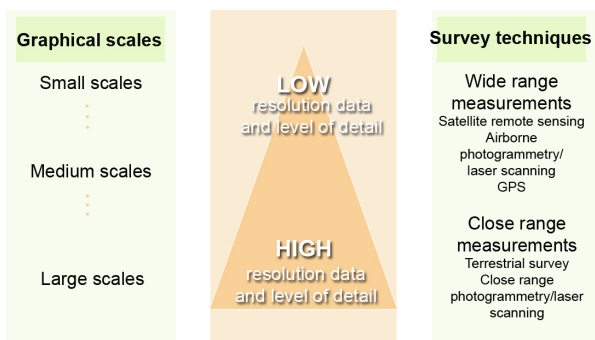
Graphical scales

Small scales

Medium scales

Large scales

LOW
resolution data and level of detail

HIGH
resolution data and level of detail

Survey techniques

Wide range measurements
Satellite remote sensing
Airborne photogrammetry/ laser scanning
GPS

Close range measurements
Terrestrial survey
Close range photogrammetry/laser scanning